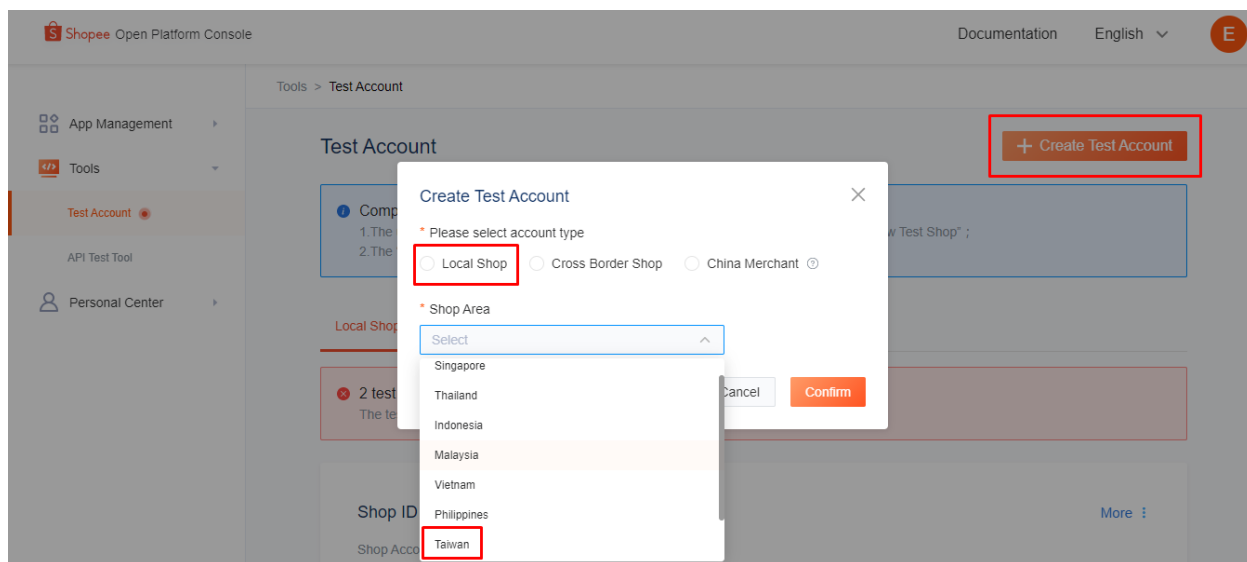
Shopee Open Platform Console

Documentation English

E

App Management

Tools

Test Account

API Test Tool

Personal Center

Tools > Test Account

Test Account

+ Create Test Account

Comp

1.The

2.The

w Test Shop" ;

Local Shop

2 test

The te

Shop ID

Shop Acco

More

Create Test Account

* Please select account type

Local Shop

Cross Border Shop

China Merchant

* Shop Area

Select

Singapore

Thailand

Indonesia

Malaysia

Vietnam

Philippines

Taiwan

Cancel

Confirm